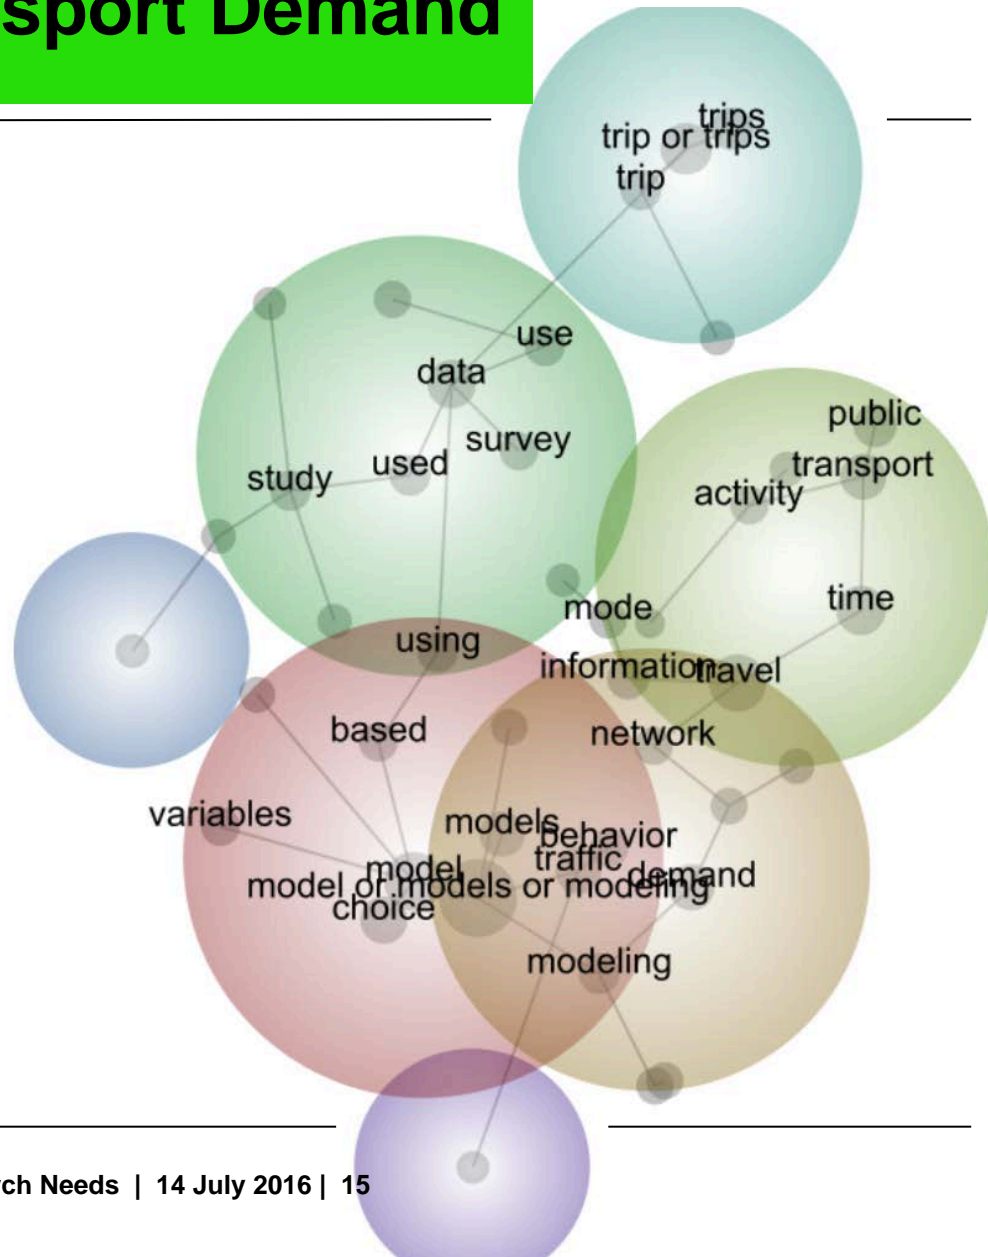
sport Demand

trips
trip or trips
trip

use
data
survey
study
used

public
transport
activity
time
mode
travel
information

using
based
network
variables
models
behavior
traffic
model
demand
model or models or modeling
choice
modeling

rch Needs | 14 July 2016 | 15